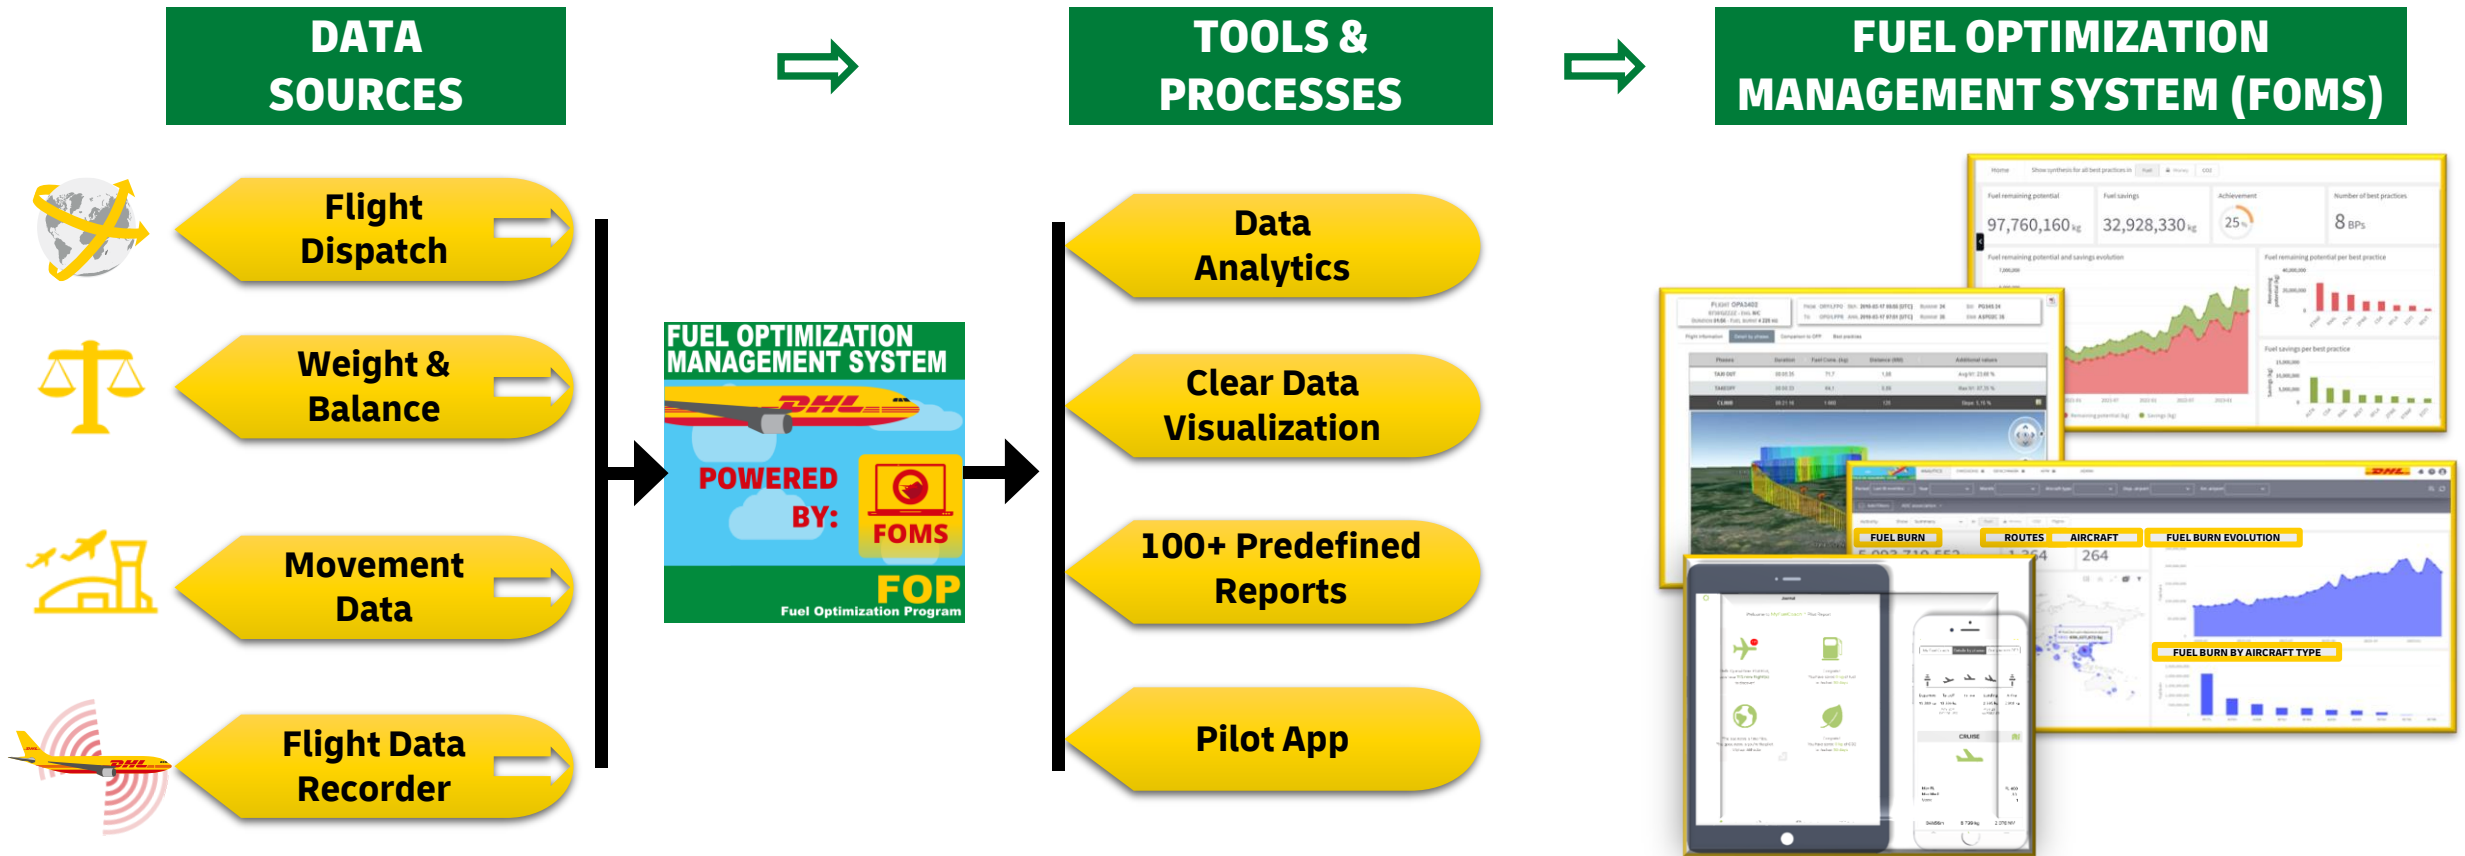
DATA SOURCES

TOOLS & PROCESSES

FUEL OPTIMIZATION MANAGEMENT SYSTEM (FOMS)

Flight Dispatch

Weight & Balance

Movement Data

Flight Data Recorder

FUEL OPTIMIZATION MANAGEMENT SYSTEM

DHL

POWERED BY:

FOMS

FOP
Fuel Optimization Program

Data Analytics

Clear Data Visualization

100+ Predefined Reports

Pilot App

97,760,160 kg

32,928,330 kg

25 %

8 BPs

FUEL BURN

ROUTES

AIRCRAFT

FUEL BURN EVOLUTION

264

FUEL BURN BY AIRCRAFT TYPE

DHL